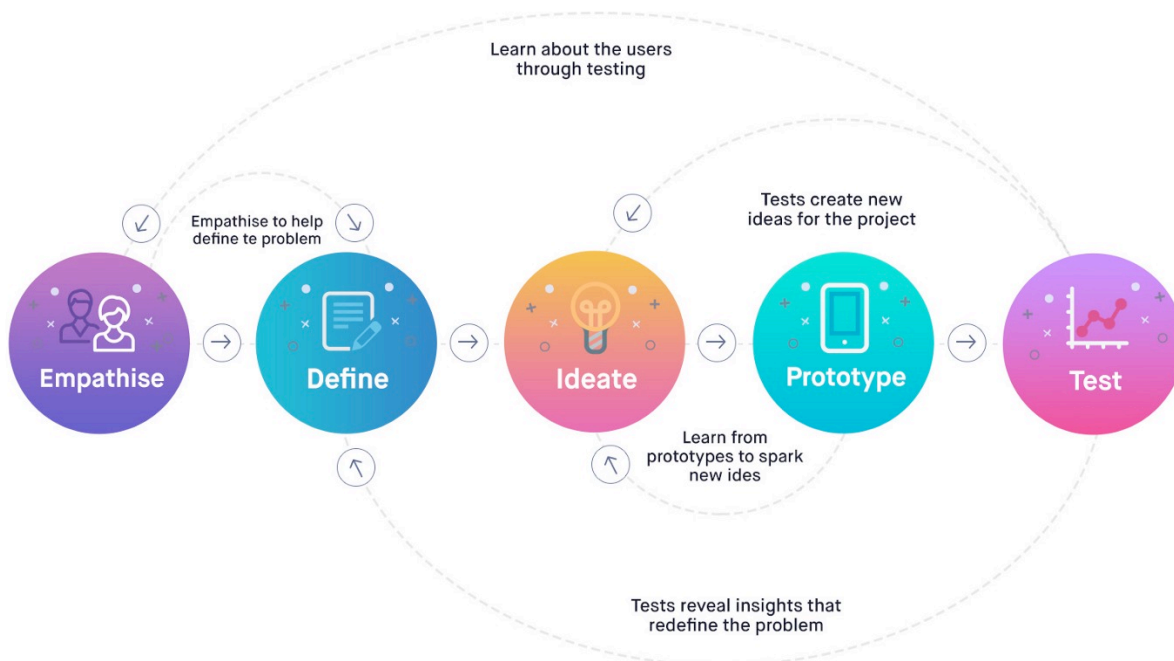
Learn about the users through testing

Empathise to help define te problem

Tests create new ideas for the project

Empathise

Define

Ideate

Prototype

Test

Learn from prototypes to spark new ides

Tests reveal insights that redefine the problem